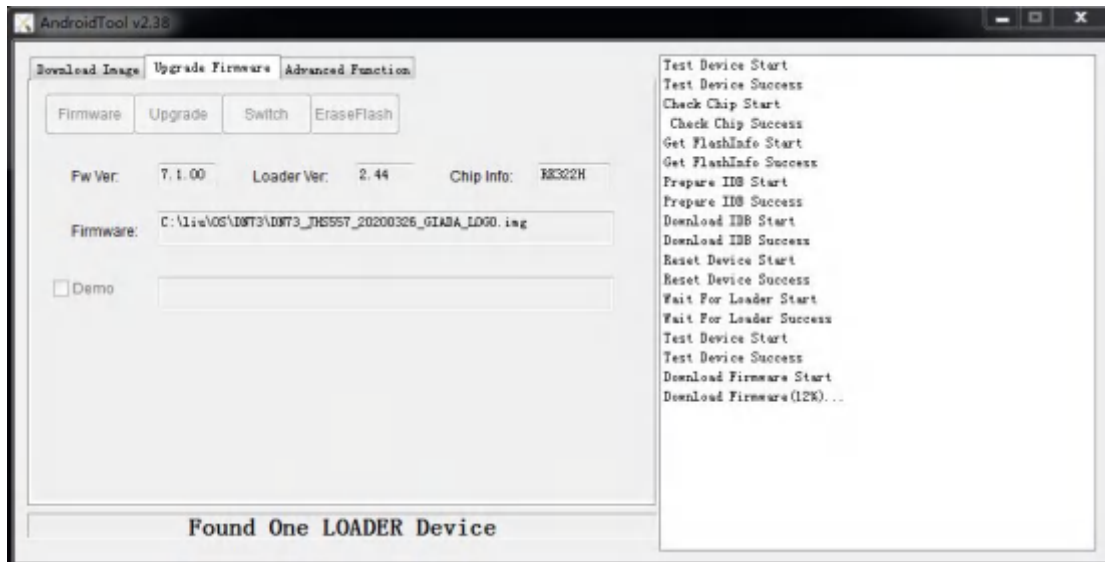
AndroidTool v2.38

Download Image | Upgrade Firmware | Advanced Function

Firmware | Upgrade | Switch | EraseFlash

Fw Ver: 7.1.00 Loader Ver: 2.44 Chip Info: RK322H

Firmware: C:\liu\OS\DN73\DN73_THS557_20200326_GIADA_LOGO.img

Demo

Found One LOADER Device

Test Device Start
Test Device Success
Check Chip Start
Check Chip Success
Get FlashInfo Start
Get FlashInfo Success
Prepare IDB Start
Prepare IDB Success
Download IDB Start
Download IDB Success
Reset Device Start
Reset Device Success
Wait For Loader Start
Wait For Loader Success
Test Device Start
Test Device Success
Download Firmware Start
Download Firmware(12%)...